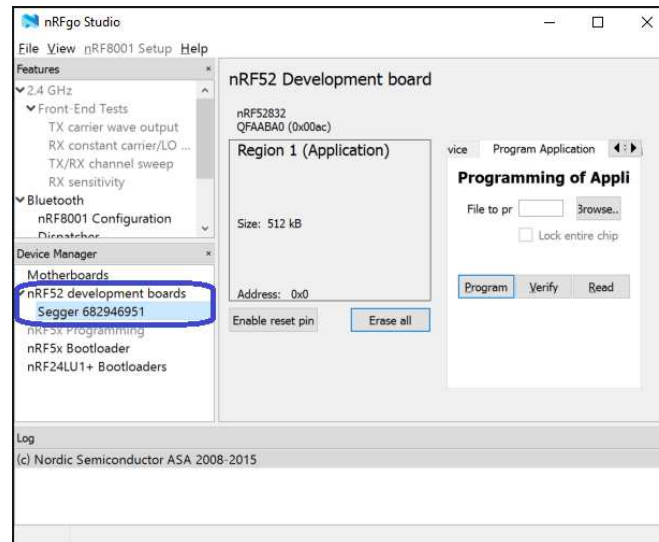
nRFgo Studio

File View nRF8001 Setup Help

Features

2.4 GHz
Front-End Tests
TX carrier wave output
RX constant carrier/LO ...
TX/RX channel sweep
RX sensitivity
Bluetooth
nRF8001 Configuration
Dispatcher

Device Manager

Motherboards
nRF52 development boards
Segger 682946951
nRF5x Programming
nRF5x Bootloader
nRF24LU1+ Bootloaders

nRF52 Development board

nRF52832
QFAABA0 (0x00ac)

Region 1 (Application)

Size: 512 kB

Address: 0x0

Enable reset pin

Erase all

vice Program Application

Programming of Appli

File to pr

Browse..

Lock entire chip

Program Verify Read

Log

(c) Nordic Semiconductor ASA 2008-2015